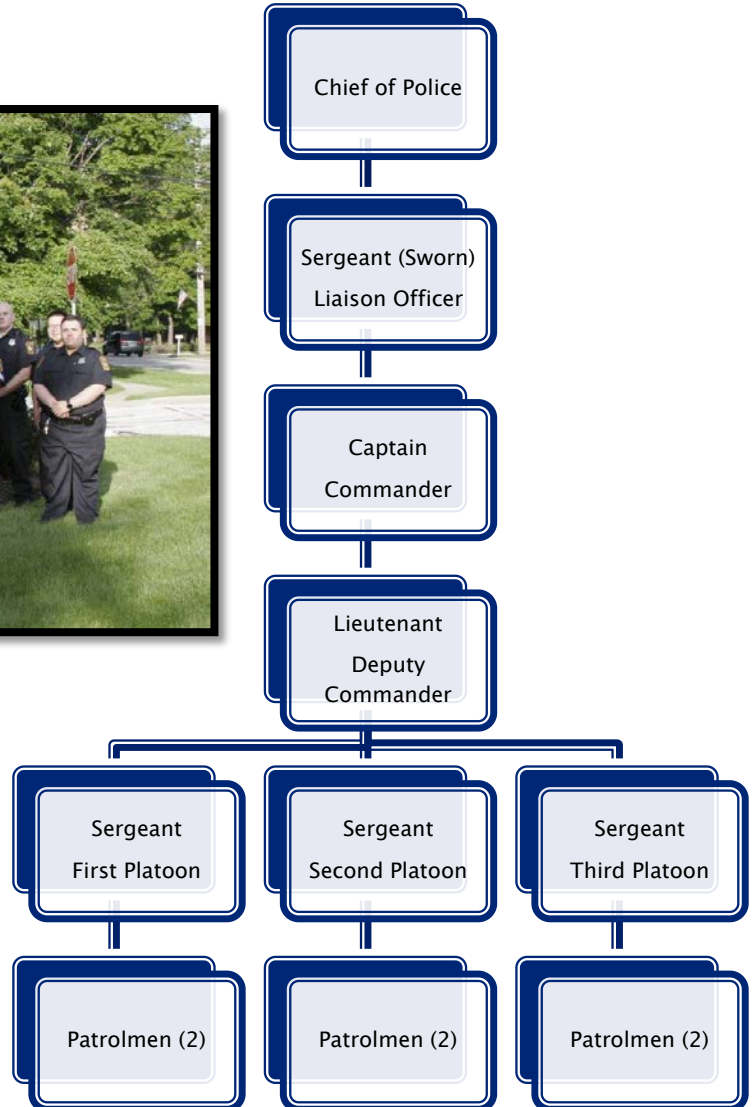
Chief of Police

Sergeant (Sworn) Liaison Officer

Captain Commander

Lieutenant Deputy Commander

Sergeant First Platoon

Sergeant Second Platoon

Sergeant Third Platoon

Patrolmen (2)

Patrolmen (2)

Patrolmen (2)